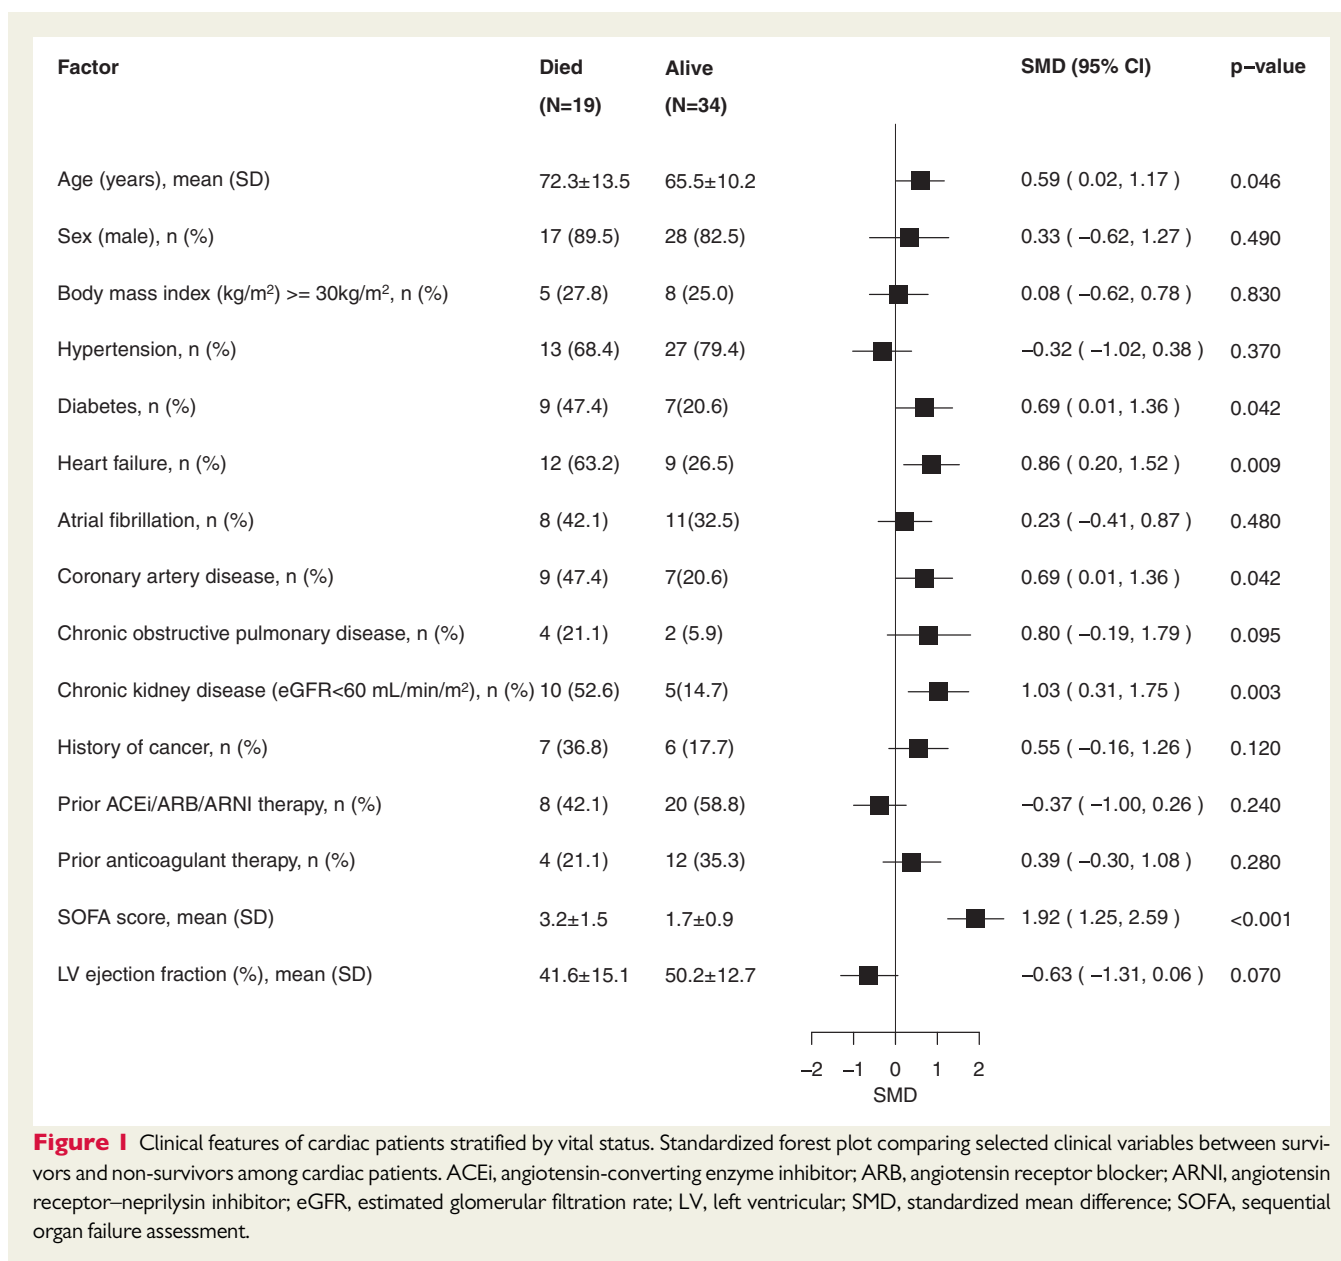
| Factor | Died (N=19) | Alive (N=34) | SMD (95% CI) | p–value |
|---|---|---|---|---|
| Age (years), mean (SD) | 72.3±13.5 | 65.5±10.2 | 0.59 ( 0.02, 1.17 ) | 0.046 |
| Sex (male), n (%) | 17 (89.5) | 28 (82.5) | 0.33 ( –0.62, 1.27 ) | 0.490 |
| Body mass index (kg/m²) >= 30kg/m², n (%) | 5 (27.8) | 8 (25.0) | 0.08 ( –0.62, 0.78 ) | 0.830 |
| Hypertension, n (%) | 13 (68.4) | 27 (79.4) | –0.32 ( –1.02, 0.38 ) | 0.370 |
| Diabetes, n (%) | 9 (47.4) | 7(20.6) | 0.69 ( 0.01, 1.36 ) | 0.042 |
| Heart failure, n (%) | 12 (63.2) | 9 (26.5) | 0.86 ( 0.20, 1.52 ) | 0.009 |
| Atrial fibrillation, n (%) | 8 (42.1) | 11(32.5) | 0.23 ( –0.41, 0.87 ) | 0.480 |
| Coronary artery disease, n (%) | 9 (47.4) | 7(20.6) | 0.69 ( 0.01, 1.36 ) | 0.042 |
| Chronic obstructive pulmonary disease, n (%) | 4 (21.1) | 2 (5.9) | 0.80 ( –0.19, 1.79 ) | 0.095 |
| Chronic kidney disease (eGFR<60 mL/min/m²), n (%) | 10 (52.6) | 5(14.7) | 1.03 ( 0.31, 1.75 ) | 0.003 |
| History of cancer, n (%) | 7 (36.8) | 6 (17.7) | 0.55 ( –0.16, 1.26 ) | 0.120 |
| Prior ACEi/ARB/ARNI therapy, n (%) | 8 (42.1) | 20 (58.8) | –0.37 ( –1.00, 0.26 ) | 0.240 |
| Prior anticoagulant therapy, n (%) | 4 (21.1) | 12 (35.3) | 0.39 ( –0.30, 1.08 ) | 0.280 |
| SOFA score, mean (SD) | 3.2±1.5 | 1.7±0.9 | 1.92 ( 1.25, 2.59 ) | <0.001 |
| LV ejection fraction (%), mean (SD) | 41.6±15.1 | 50.2±12.7 | –0.63 ( –1.31, 0.06 ) | 0.070 |

–2 –1 0 1 2
SMD

Figure 1 Clinical features of cardiac patients stratified by vital status. Standardized forest plot comparing selected clinical variables between survivors and non-survivors among cardiac patients. ACEi, angiotensin-converting enzyme inhibitor; ARB, angiotensin receptor blocker; ARNI, angiotensin receptor–neprilysin inhibitor; eGFR, estimated glomerular filtration rate; LV, left ventricular; SMD, standardized mean difference; SOFA, sequential organ failure assessment.